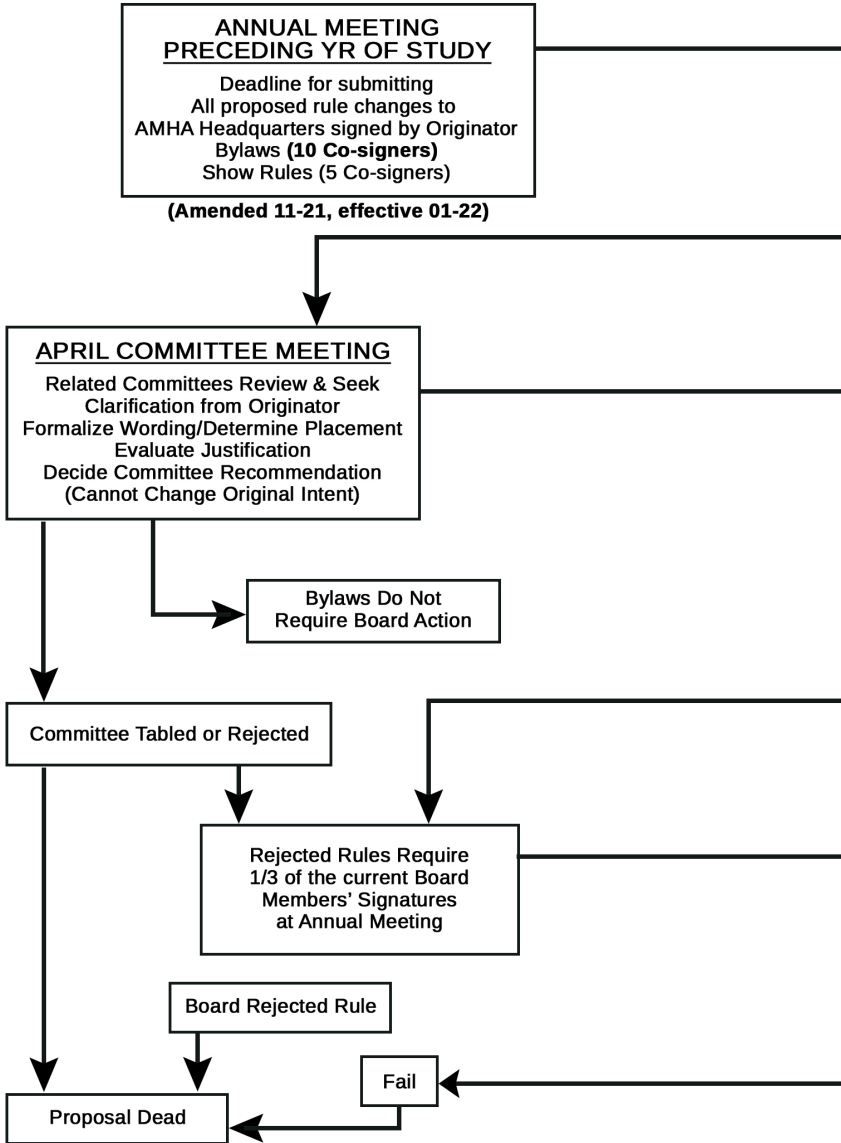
ANNUAL MEETING
PRECEDING YR OF STUDY

Deadline for submitting
All proposed rule changes to
AMHA Headquarters signed by Originator
Bylaws (10 Co-signers)
Show Rules (5 Co-signers)

(Amended 11-21, effective 01-22)

APRIL COMMITTEE MEETING

Related Committees Review & Seek
Clarification from Originator
Formalize Wording/Determine Placement
Evaluate Justification
Decide Committee Recommendation
(Cannot Change Original Intent)

Bylaws Do Not
Require Board Action

Committee Tabled or Rejected

Rejected Rules Require
1/3 of the current Board
Members' Signatures
at Annual Meeting

Board Rejected Rule

Fail

Proposal Dead